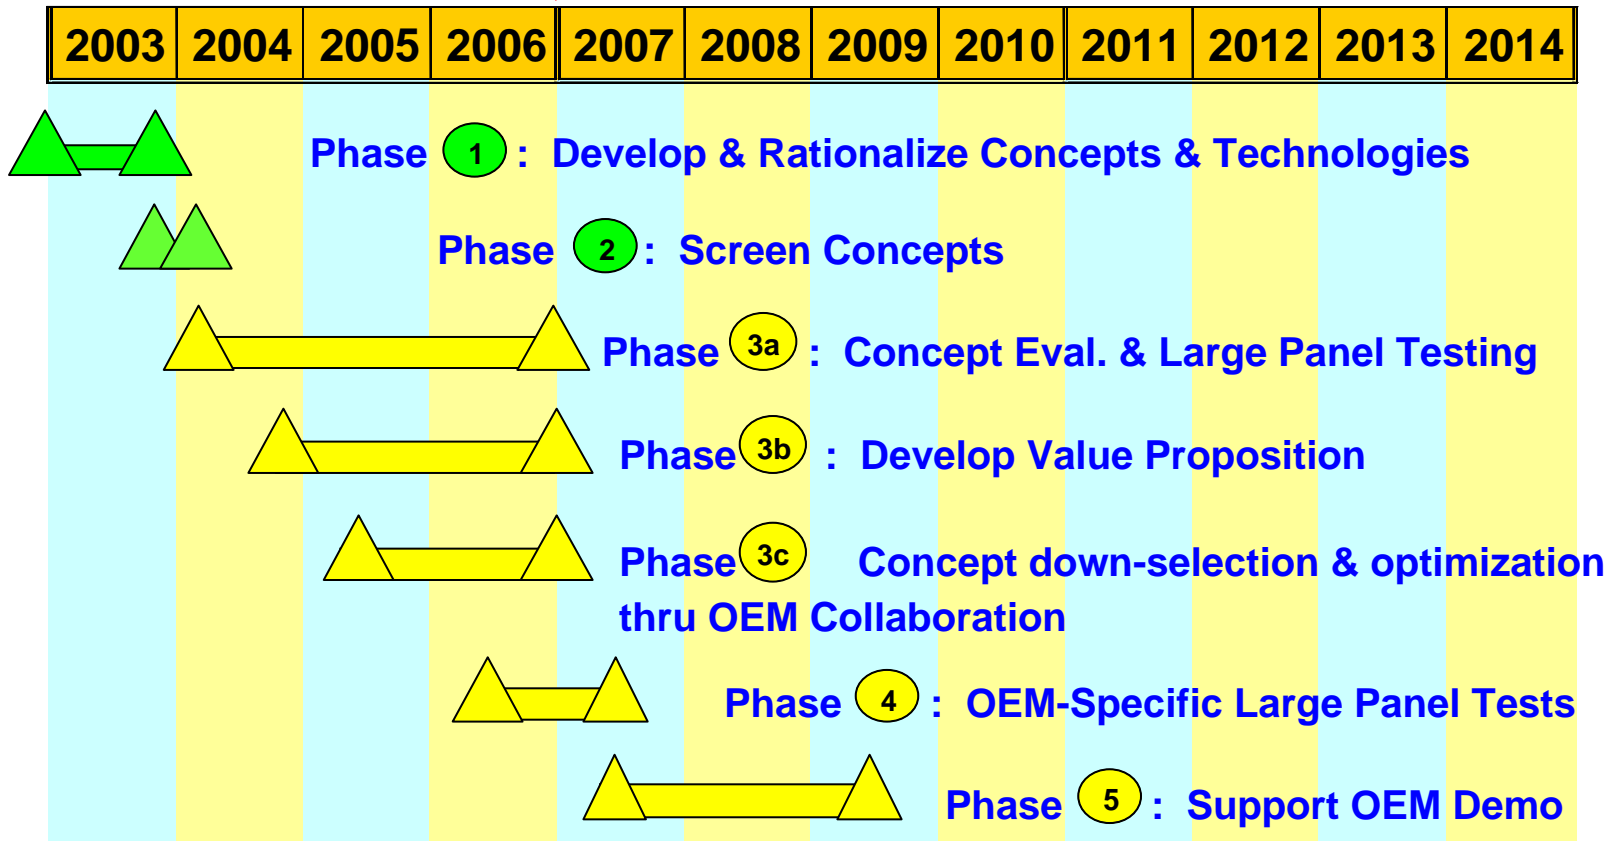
| 2003 | 2004 | 2005 | 2006 | 2007 | 2008 | 2009 | 2010 | 2011 | 2012 | 2013 | 2014 |
|---|---|---|---|---|---|---|---|---|---|---|---|

Phase 1 : Develop & Rationalize Concepts & Technologies

Phase 2 : Screen Concepts

Phase 3a : Concept Eval. & Large Panel Testing

Phase 3b : Develop Value Proposition

Phase 3c Concept down-selection & optimization thru OEM Collaboration

Phase 4 : OEM-Specific Large Panel Tests

Phase 5 : Support OEM Demo